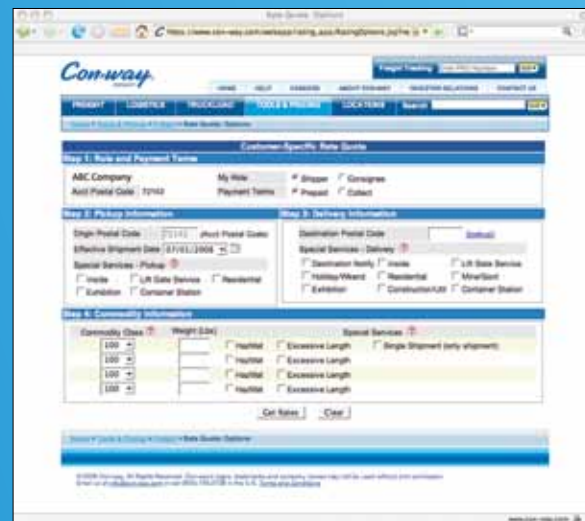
Rate Quote: Station

https://www.con-way.com/webapp/rating_app/RatingStation.jsp?re

Con-way

Freight Tracking

Enter PRO Number

HOME | HELP | CAREERS | ABOUT CON-WAY | INVESTOR RELATIONS | CONTACT US

FREIGHT | LOGISTICS | TRUCKLOAD | TOOLS & RESOURCES | LOCATIONS | Search

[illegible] > Rate Quote: Stations

Customer-Specific Rate Quote

Step 1: Role and Payment Terms

ABC Company

Acct Postal Code 72102

My Role
Shipper Consignee

Payment Terms
Prepaid Collect

Step 2: Pickup Information

Origin Postal Code 72102 (Acct Postal Code)

Effective Shipment Date 07/01/2008

Special Services - Pickup

Inside | Lift Gate Service | Residential
Exhibition | Container Station

Step 3: Delivery Information

Destination Postal Code

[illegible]

Special Services - Delivery

Destination Notify | Inside | Lift Gate Service
Holiday/Wkend | Residential | Mine/Govt
Exhibition | Construction/Util | Container Station

Step 4: Commodity Information

Commodity Class | Weight (Lbs) | Special Services

100 | | Haz/Mat | Excessive Length | Single Shipment (only shipment)
100 | | Haz/Mat | Excessive Length
100 | | Haz/Mat | Excessive Length
100 | | Haz/Mat | Excessive Length

Get Rates | Clear

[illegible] > Rate Quote: Stations

© 2008 Con-way. All Rights Reserved. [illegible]

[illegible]

www.con-way.com